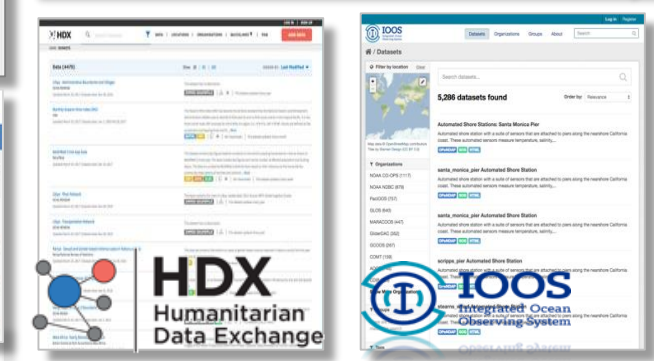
HDX

DATA | LOCATIONS | ORGANIZATIONS | CROWDSOURCE | FAQ

ADD DATA

Data (4475)

Last Modified

HDX
Humanitarian
Data Exchange

IOOS

Log in Register

Datasets Organizations Groups About

Search

Datasets

Filter by location Clear

Search datasets...

5,286 datasets found

Order by Relevance

Organizations

NOAA CO-OPS (1117)

NOAA NDBC (878)

PacIOOS (757)

GLOS (643)

MARACOOS (447)

GlobeSAC (392)

SCCOOS (267)

CDMT (108)

Automated Shore Stations: Santa Monica Pier

Automated shore station with a suite of sensors that are attached to piers along the nearshore California coast. These automated sensors measure temperature, salinity,...

santa_monica_pier Automated Shore Station

Automated shore station with a suite of sensors that are attached to piers along the nearshore California coast. These automated sensors measure temperature, salinity,...

santa_monica_pier Automated Shore Station

Automated shore station with a suite of sensors that are attached to piers along the nearshore California coast. These automated sensors measure temperature, salinity,...

scripps_pier Automated Shore Station

IOOS
Integrated Ocean
Observing System